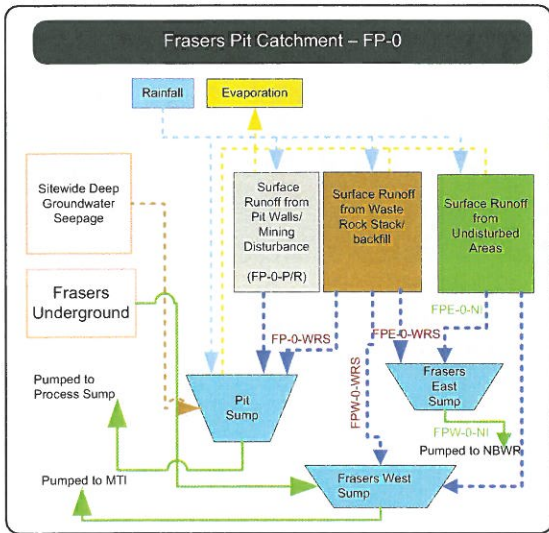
Frasers Pit Catchment – FP-0

Rainfall

Evaporation

Sitewide Deep Groundwater Seepage

Surface Runoff from Pit Walls/ Mining Disturbance

(FP-0-P/R)

Surface Runoff from Waste Rock Stack/ backfill

Surface Runoff from Undisturbed Areas

Frasers Underground

FP-0-WRS

FPE-0-NI

FPE-0-WRS

FPW-0-WRS

Pumped to Process Sump

Pit Sump

Frasers East Sump

FPW-0-NI

Pumped to NBWR

Pumped to MTI

Frasers West Sump